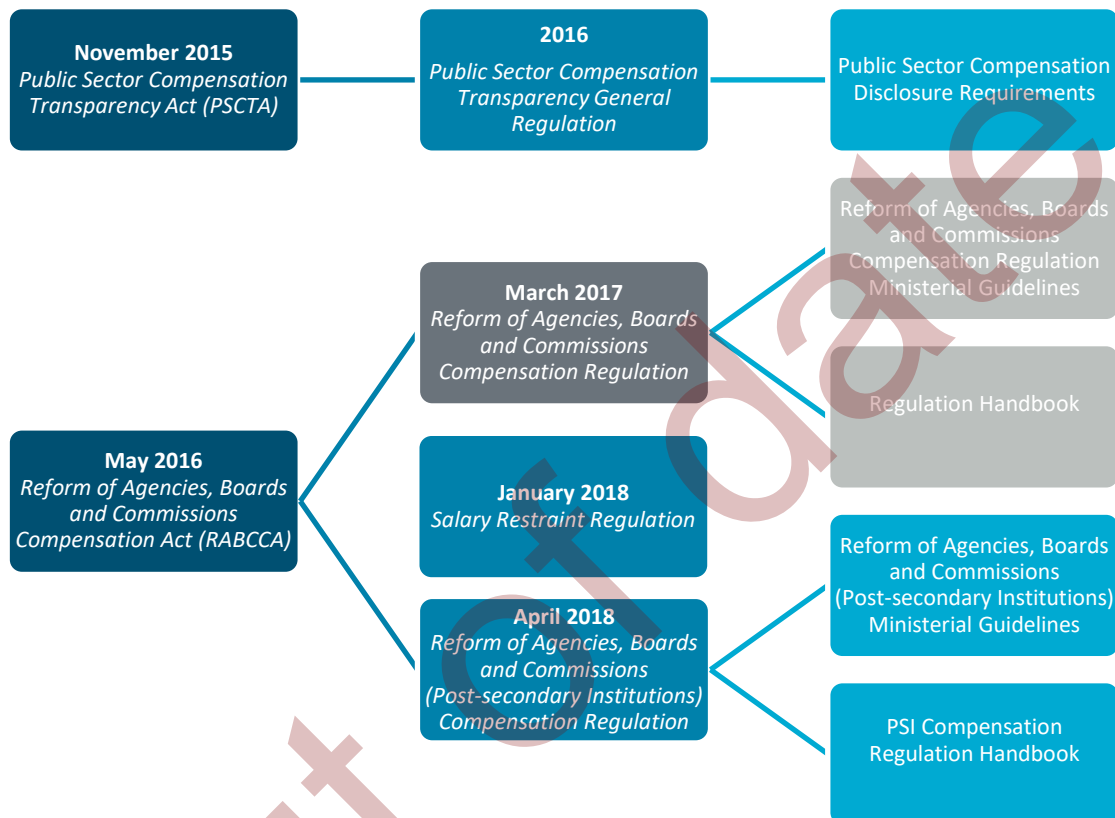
November 2015
Public Sector Compensation Transparency Act (PSCTA)

2016
Public Sector Compensation Transparency General Regulation

Public Sector Compensation Disclosure Requirements

Reform of Agencies, Boards and Commissions Compensation Regulation Ministerial Guidelines

March 2017
Reform of Agencies, Boards and Commissions Compensation Regulation

Regulation Handbook

May 2016
Reform of Agencies, Boards and Commissions Compensation Act (RABCCA)

January 2018
Salary Restraint Regulation

Reform of Agencies, Boards and Commissions (Post-secondary Institutions) Ministerial Guidelines

April 2018
Reform of Agencies, Boards and Commissions (Post-secondary Institutions) Compensation Regulation

PSI Compensation Regulation Handbook

out of date